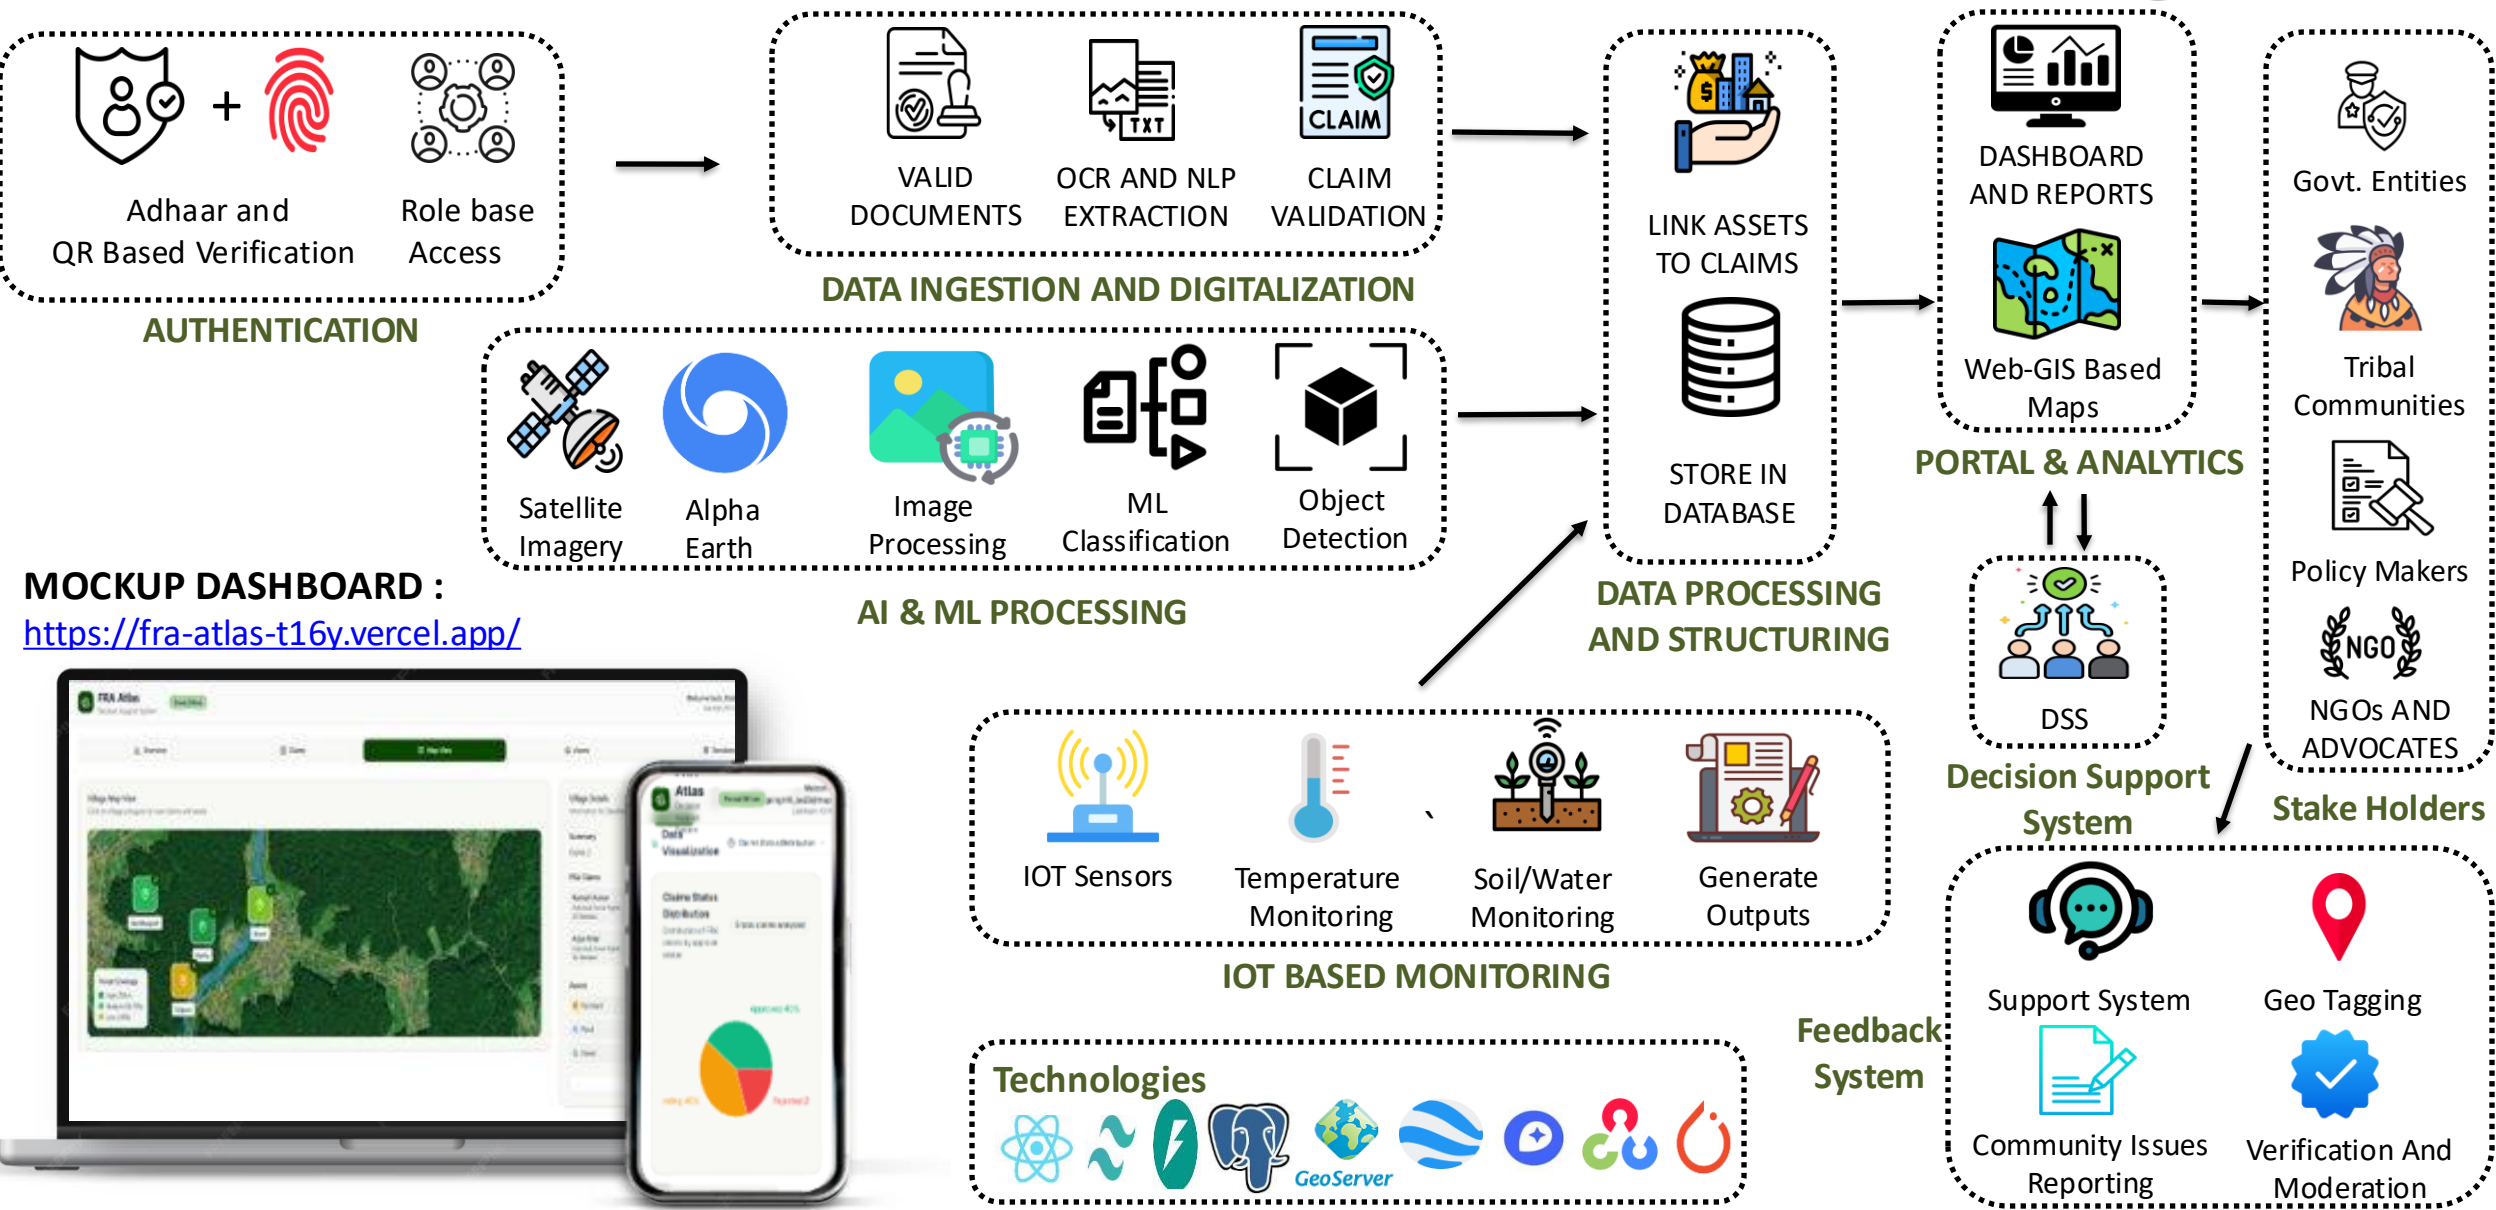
Adhaar and QR Based Verification

Role base Access

AUTHENTICATION

VALID DOCUMENTS

TXT

OCR AND NLP EXTRACTION

CLAIM

CLAIM VALIDATION

DATA INGESTION AND DIGITALIZATION

LINK ASSETS TO CLAIMS

STORE IN DATABASE

DATA PROCESSING AND STRUCTURING

DASHBOARD AND REPORTS

Web-GIS Based Maps

PORTAL & ANALYTICS

Govt. Entities

Tribal Communities

Policy Makers

NGO

NGOs AND ADVOCATES

Stake Holders

Satellite Imagery

Alpha Earth

Image Processing

ML Classification

Object Detection

AI & ML PROCESSING

MOCKUP DASHBOARD :
https://fra-atlas-t16y.vercel.app/

DSS

Decision Support System

IOT Sensors

Temperature Monitoring

Soil/Water Monitoring

Generate Outputs

IOT BASED MONITORING

Technologies

GeoServer

Feedback System

Support System

Geo Tagging

Community Issues Reporting

Verification And Moderation